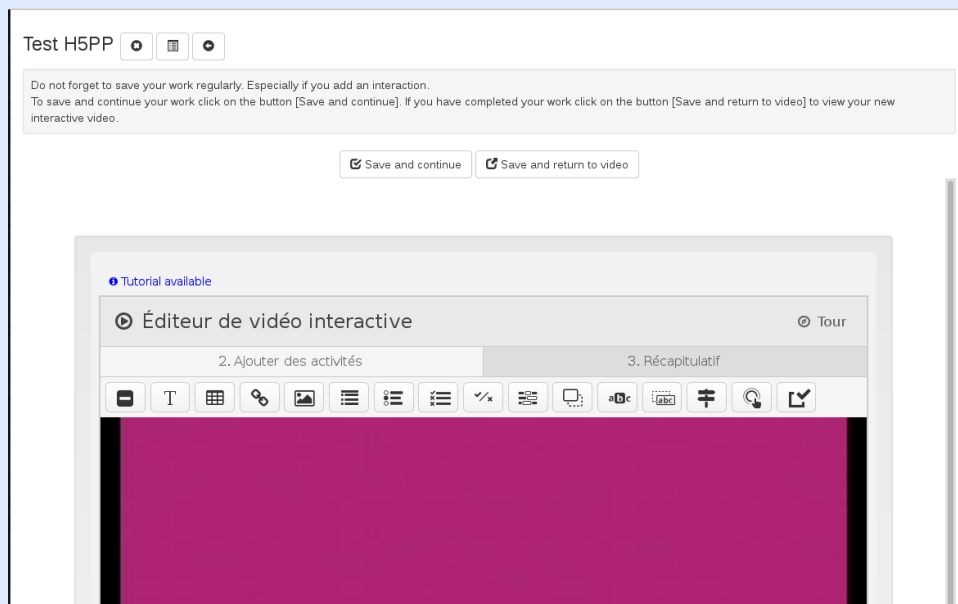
Test H5PP

Do not forget to save your work regularly. Especially if you add an interaction.
To save and continue your work click on the button [Save and continue]. If you have completed your work click on the button [Save and return to video] to view your new interactive video.

Save and continue | Save and return to video

Tutorial available

Éditeur de vidéo interactive

Tour

2. Ajouter des activités

3. Récapitulatif

T

abc